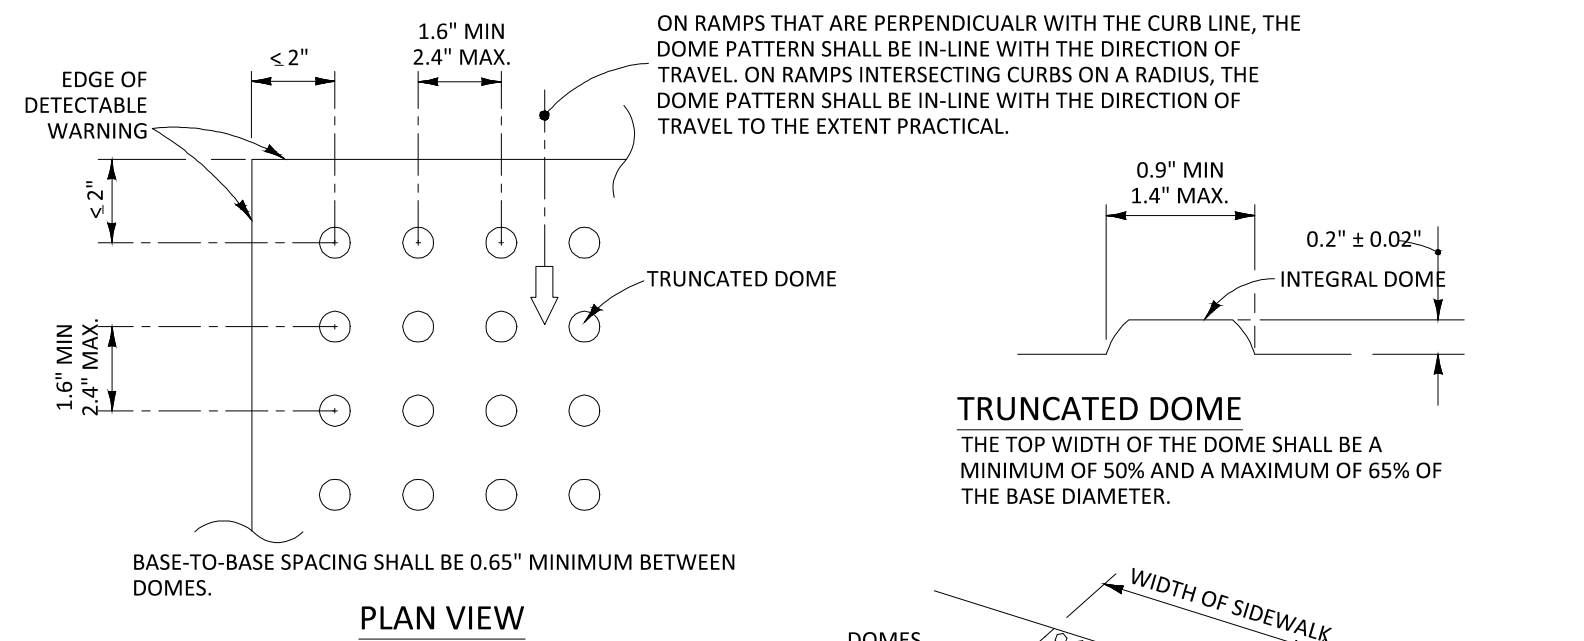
ON RAMPS THAT ARE PERPENDICUALR WITH THE CURB LINE, THE DOME PATTERN SHALL BE IN-LINE WITH THE DIRECTION OF TRAVEL. ON RAMPS INTERSECTING CURBS ON A RADIUS, THE DOME PATTERN SHALL BE IN-LINE WITH THE DIRECTION OF TRAVEL TO THE EXTENT PRACTICAL.

$\leq$ 2"

1.6" MIN
2.4" MAX.

EDGE OF DETECTABLE WARNING

$\leq$ 2"

TRUNCATED DOME

1.6" MIN
2.4" MAX.

0.9" MIN
1.4" MAX.

0.2" ± 0.02"

INTEGRAL DOME

TRUNCATED DOME

THE TOP WIDTH OF THE DOME SHALL BE A MINIMUM OF 50% AND A MAXIMUM OF 65% OF THE BASE DIAMETER.

BASE-TO-BASE SPACING SHALL BE 0.65" MINIMUM BETWEEN DOMES.

PLAN VIEW

WIDTH OF SIDEWALK

DOMES